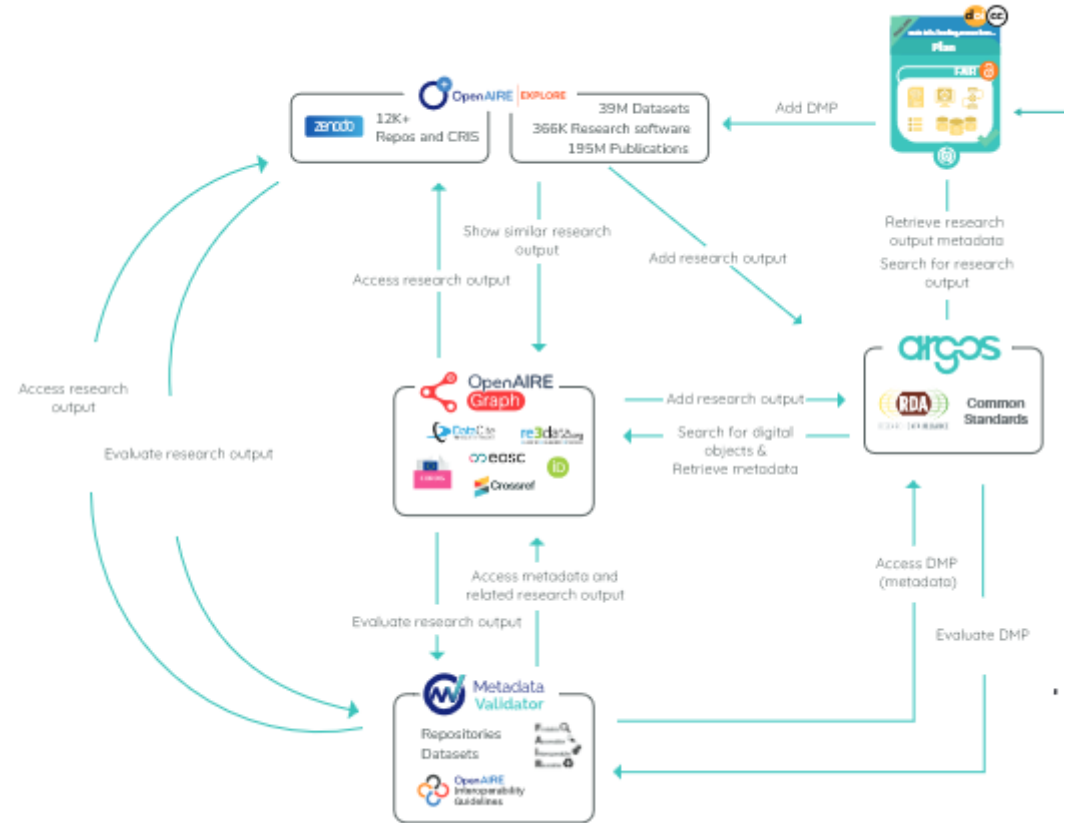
OpenAIRE EXPLORE

zenodo 12K+ Repos and CRIS

39M Datasets
366K Research software
195M Publications

Add DMP

Plan

FAIR

Retrieve research output metadata

Search for research output

Show similar research output

Add research output

Access research output

argos

RDA

Common Standards

Access research output

Evaluate research output

OpenAIRE Graph

DataCite

re3data

eosc

Crossref

Add research output

Search for digital objects & Retrieve metadata

Access metadata and related research output

Evaluate research output

Access DMP (metadata)

Evaluate DMP

Metadata Validator

Repositories
Datasets

OpenAIRE Interoperability Guidelines

Findable
Accessible
Interoperable
Reusable